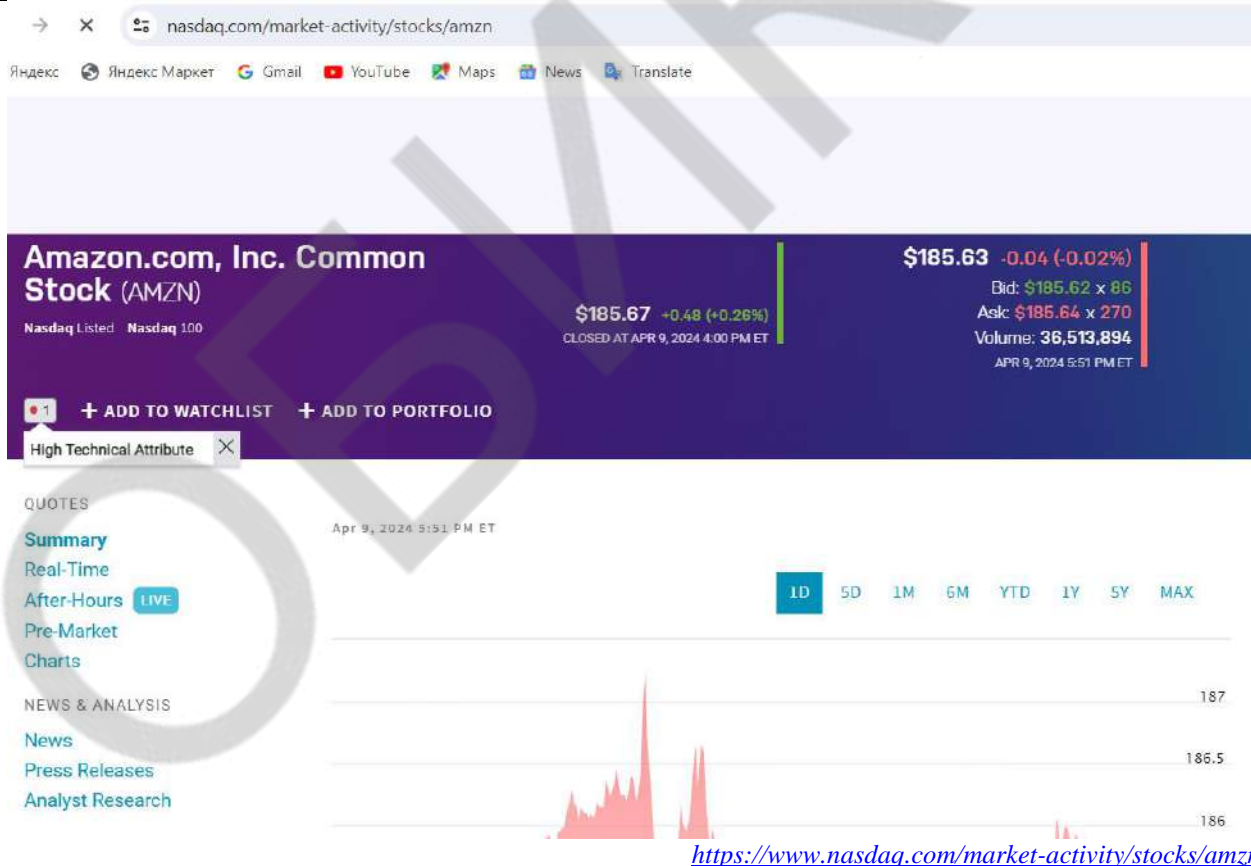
nasdaq.com/market-activity/stocks/amzn

Яндекс Яндекс Маркет Gmail YouTube Maps News Translate

Amazon.com, Inc. Common Stock (AMZN)

Nasdaq Listed Nasdaq 100

$185.67 +0.48 (+0.26%)
CLOSED AT APR 9, 2024 4:00 PM ET

$185.63 -0.04 (-0.02%)
Bid: $185.62 x 86
Ask: $185.64 x 270
Volume: 36,513,894
APR 9, 2024 5:51 PM ET

1 + ADD TO WATCHLIST + ADD TO PORTFOLIO

High Technical Attribute

QUOTES
Summary
Real-Time
After-Hours LIVE
Pre-Market
Charts

NEWS & ANALYSIS
News
Press Releases
Analyst Research

Apr 9, 2024 5:51 PM ET

1D 5D 1M 6M YTD 1Y 5Y MAX

187
186.5
186

https://www.nasdaq.com/market-activity/stocks/amz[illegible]